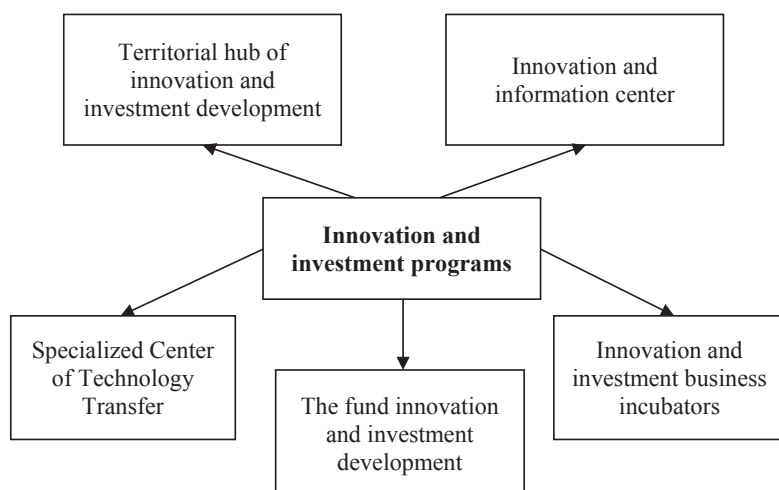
Territorial hub of innovation and investment development

Innovation and information center

**Innovation and investment programs**

Specialized Center of Technology Transfer

The fund innovation and investment development

Innovation and investment business incubators